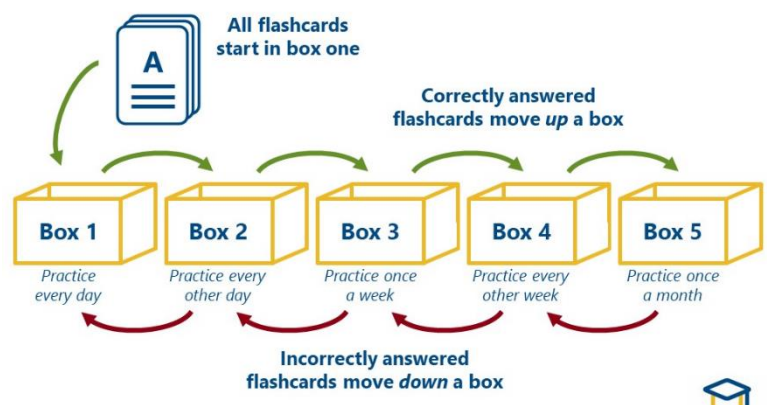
A

All flashcards start in box one

Correctly answered flashcards move *up* a box

Box 1
Practice every day

Box 2
Practice every other day

Box 3
Practice once a week

Box 4
Practice every other week

Box 5
Practice once a month

Incorrectly answered flashcards move *down* a box